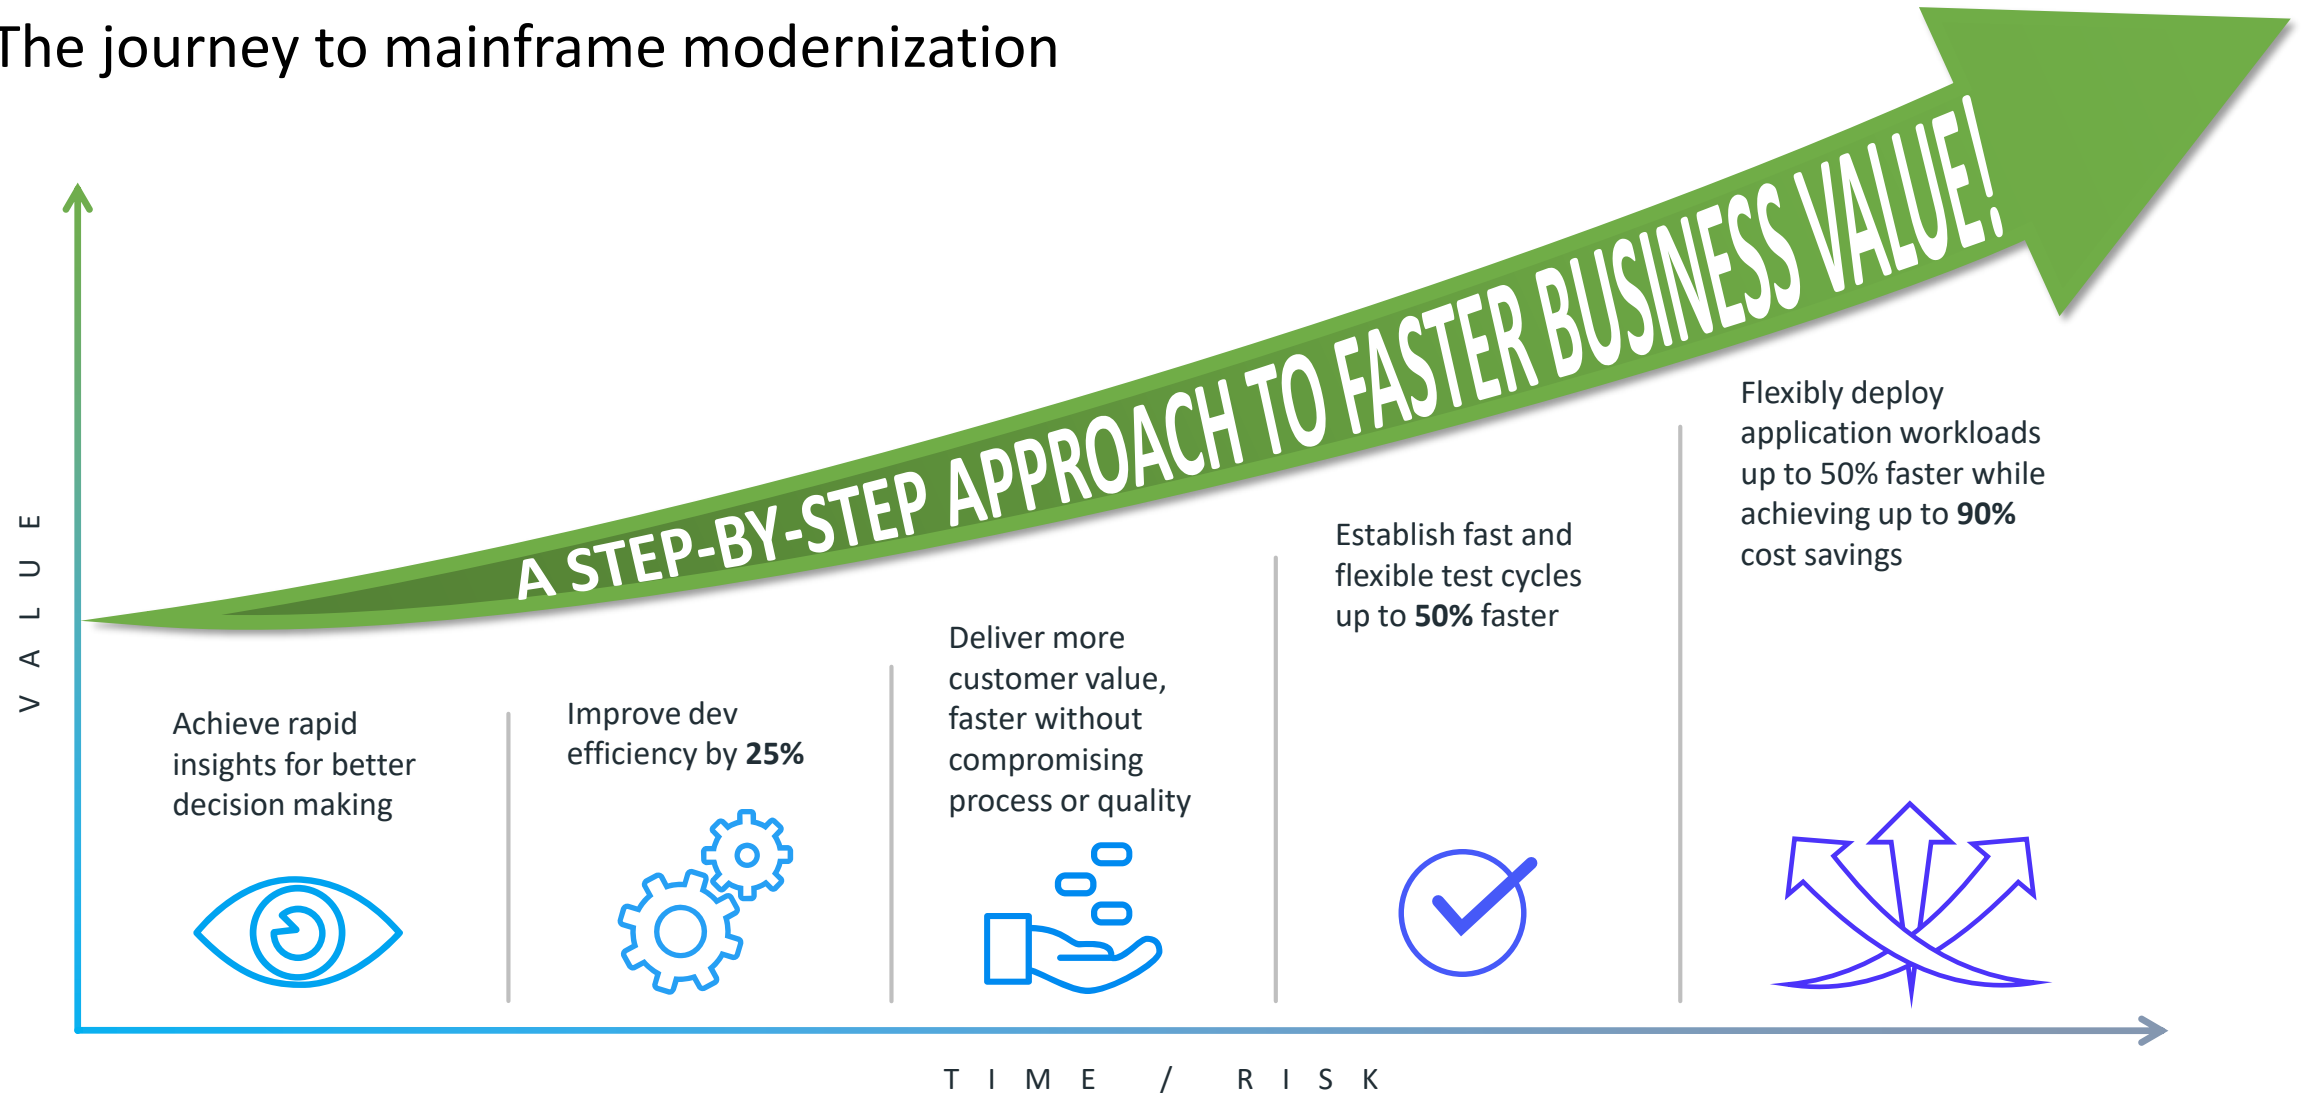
The journey to mainframe modernization

A STEP-BY-STEP APPROACH TO FASTER BUSINESS VALUE!

VALUE

Achieve rapid insights for better decision making

Improve dev efficiency by **25%**

Deliver more customer value, faster without compromising process or quality

Establish fast and flexible test cycles up to **50%** faster

Flexibly deploy application workloads up to 50% faster while achieving up to **90%** cost savings

TIME / RISK